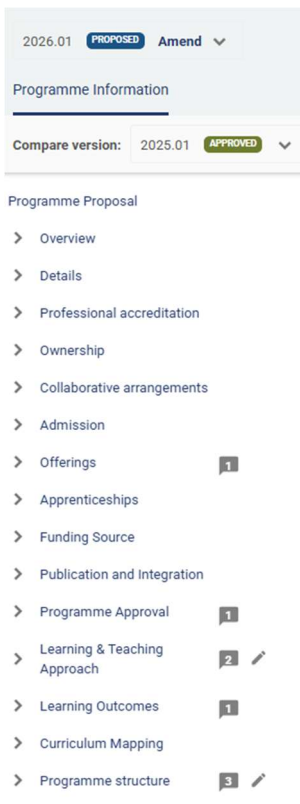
2026.01 PROPOSED Amend

Programme Information

Compare version: 2025.01 APPROVED

Programme Proposal

Overview

Details

Professional accreditation

Ownership

Collaborative arrangements

Admission

Offerings 1

Apprenticeships

Funding Source

Publication and Integration

Programme Approval 1

Learning & Teaching Approach 2

Learning Outcomes 1

Curriculum Mapping

Programme structure 3